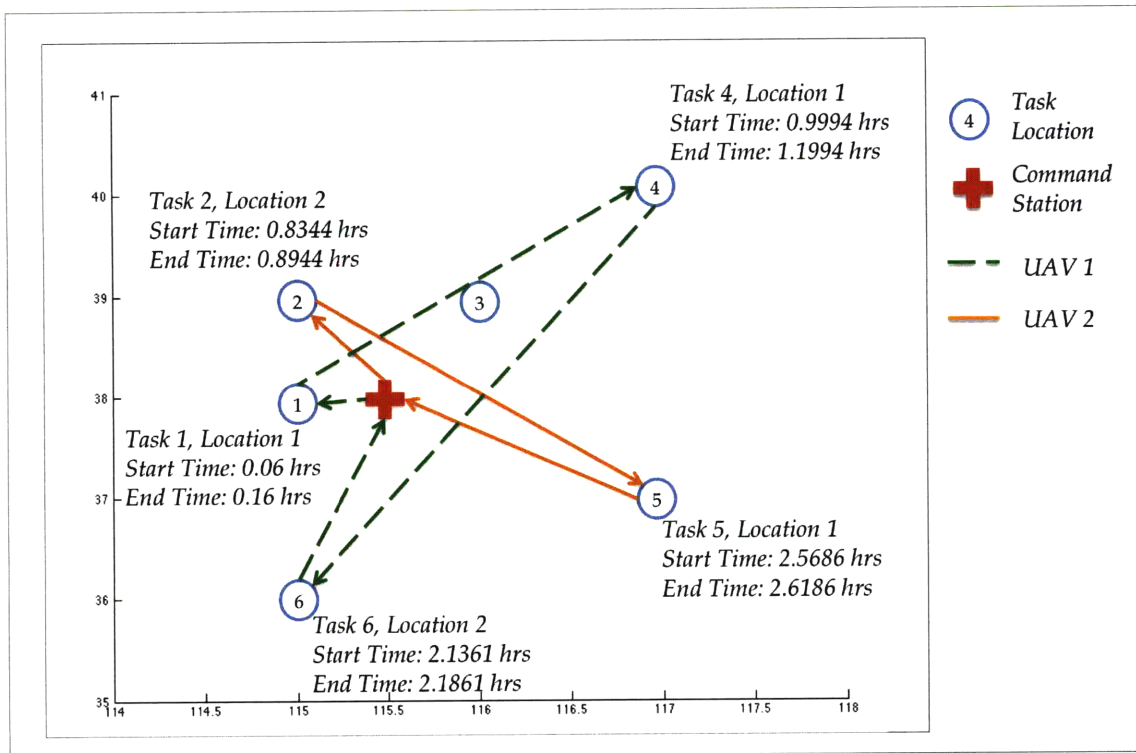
41

40

39

38

37

36

35

114 114.5 115 115.5 116 116.5 117 117.5 118

Task 4, Location 1
Start Time: 0.9994 hrs
End Time: 1.1994 hrs

Task 2, Location 2
Start Time: 0.8344 hrs
End Time: 0.8944 hrs

4

2

3

1

5

6

Task 1, Location 1
Start Time: 0.06 hrs
End Time: 0.16 hrs

Task 5, Location 1
Start Time: 2.5686 hrs
End Time: 2.6186 hrs

Task 6, Location 2
Start Time: 2.1361 hrs
End Time: 2.1861 hrs

4 Task Location

Command Station

UAV 1

UAV 2